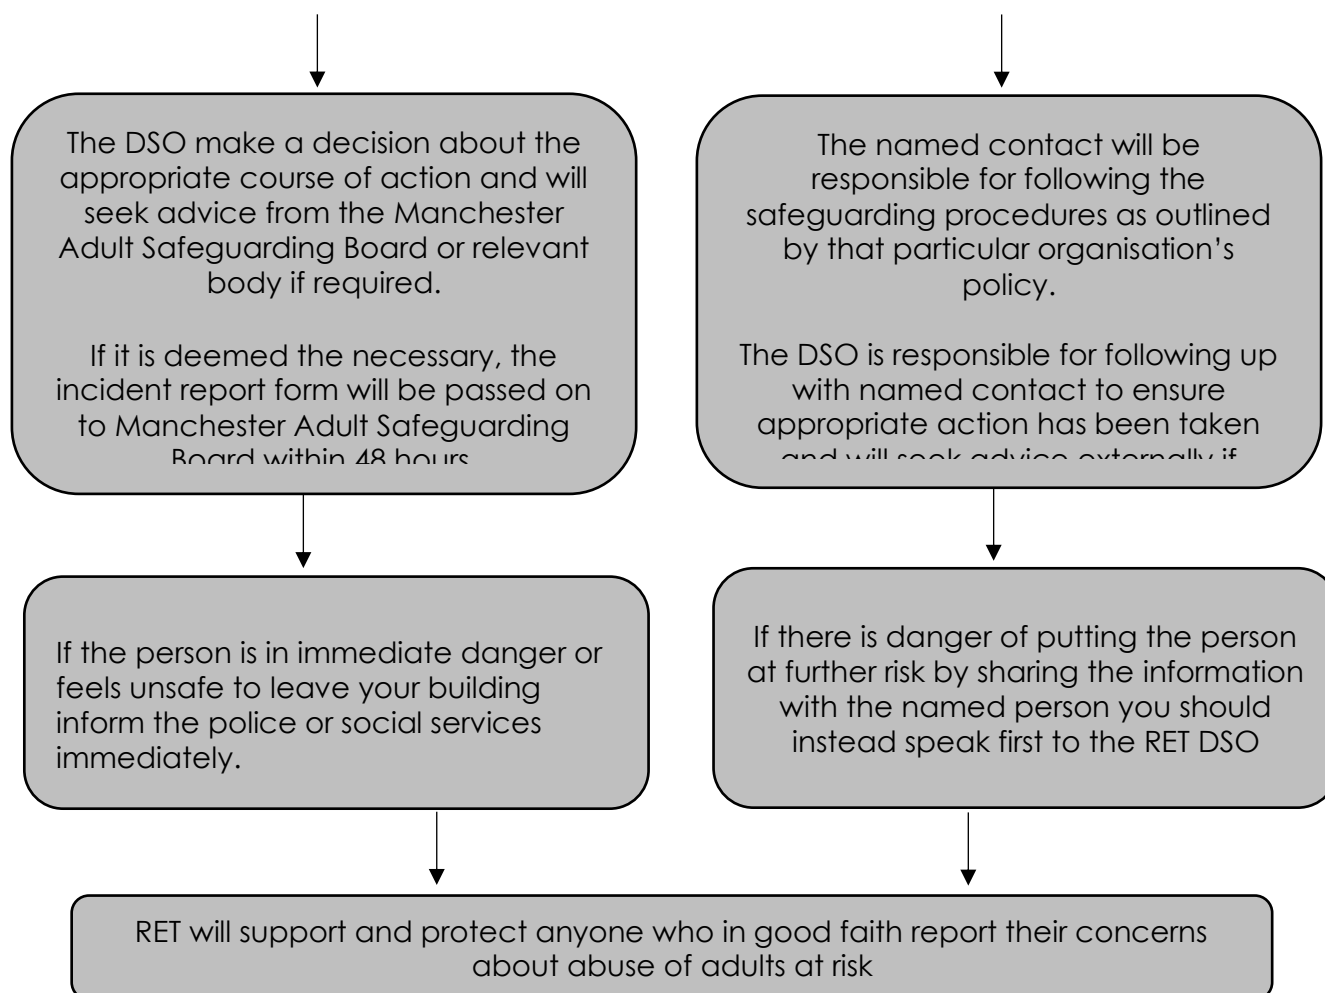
The DSO make a decision about the appropriate course of action and will seek advice from the Manchester Adult Safeguarding Board or relevant body if required.

If it is deemed the necessary, the incident report form will be passed on to Manchester Adult Safeguarding Board within 48 hours

The named contact will be responsible for following the safeguarding procedures as outlined by that particular organisation's policy.

The DSO is responsible for following up with named contact to ensure appropriate action has been taken and will seek advice externally if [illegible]

If the person is in immediate danger or feels unsafe to leave your building inform the police or social services immediately.

If there is danger of putting the person at further risk by sharing the information with the named person you should instead speak first to the RET DSO

RET will support and protect anyone who in good faith report their concerns about abuse of adults at risk